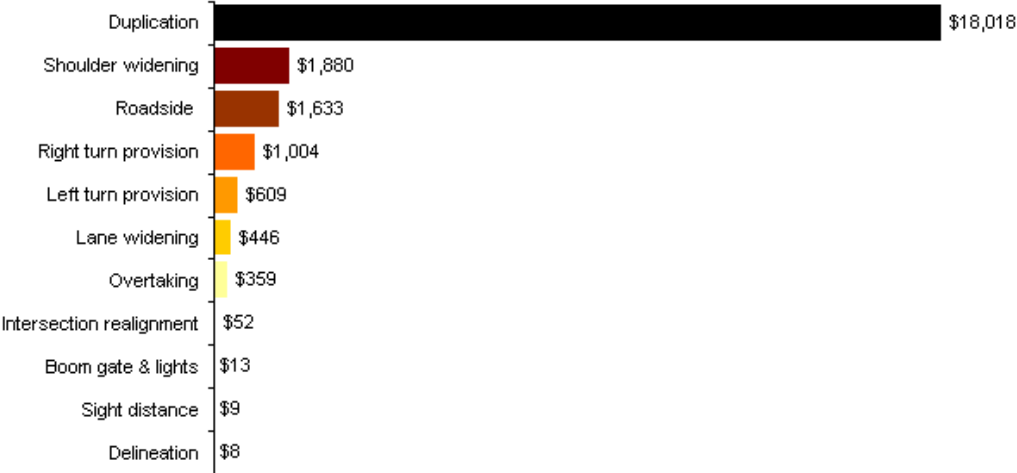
Duplication $18,018
Shoulder widening $1,880
Roadside $1,633
Right turn provision $1,004
Left turn provision $609
Lane widening $446
Overtaking $359
Intersection realignment $52
Boom gate & lights $13
Sight distance $9
Delineation $8